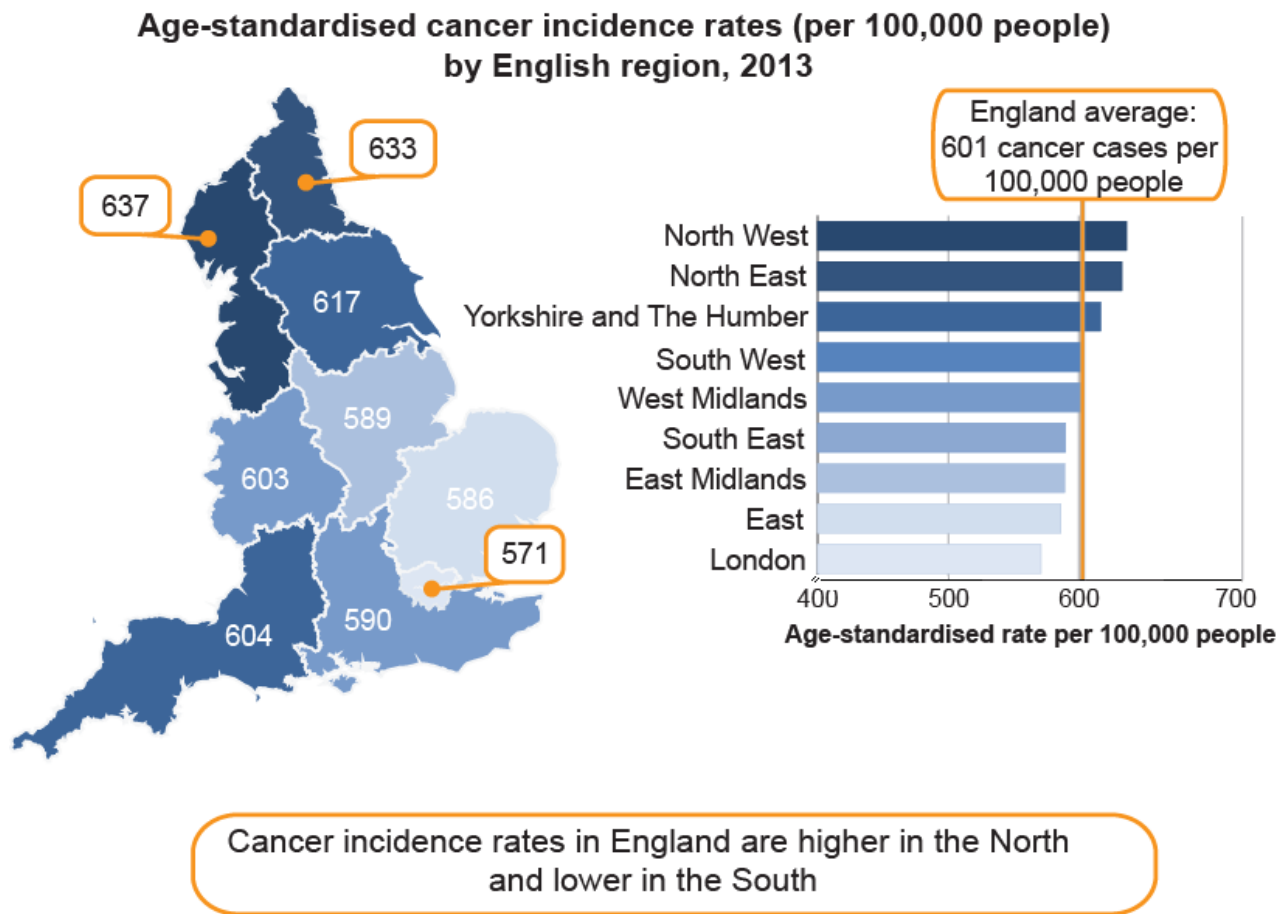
Age-standardised cancer incidence rates (per 100,000 people) by English region, 2013

633

637

617

589

603

586

571

604

590

England average: 601 cancer cases per 100,000 people

North West
North East
Yorkshire and The Humber
South West
West Midlands
South East
East Midlands
East
London

400 500 600 700

Age-standardised rate per 100,000 people

Cancer incidence rates in England are higher in the North and lower in the South